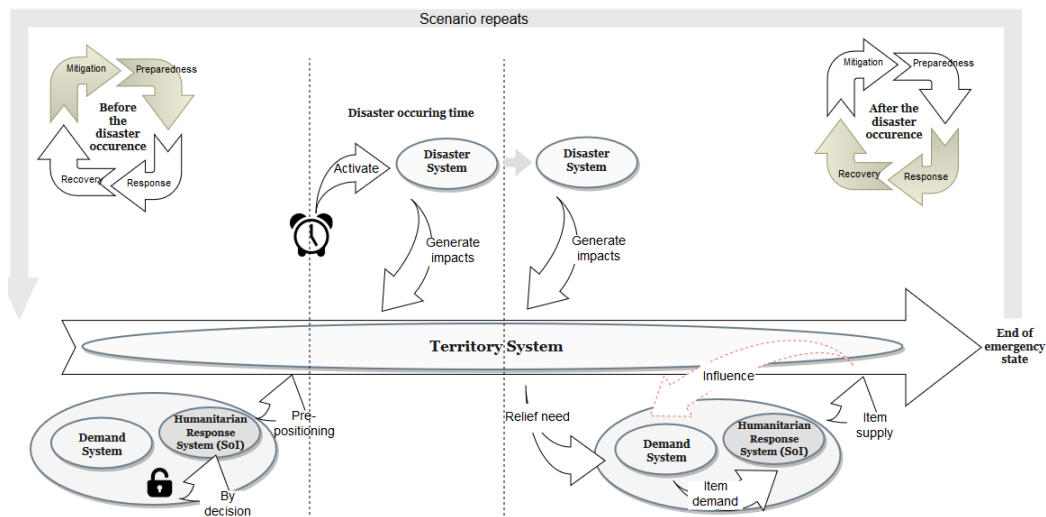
Scenario repeats

Mitigation
Preparedness
Before the disaster occurence
Recovery
Response

Disaster occuring time

Activate
Disaster System
Disaster System
Generate impacts
Generate impacts

Mitigation
Preparedness
After the disaster occurence
Recovery
Response

Territory System

End of emergency state

Influence

Demand System
Humanitarian Response System (SoI)
Pre-positioning
By decision

Relief need

Demand System
Humanitarian Response System (SoI)
Item supply
Item demand